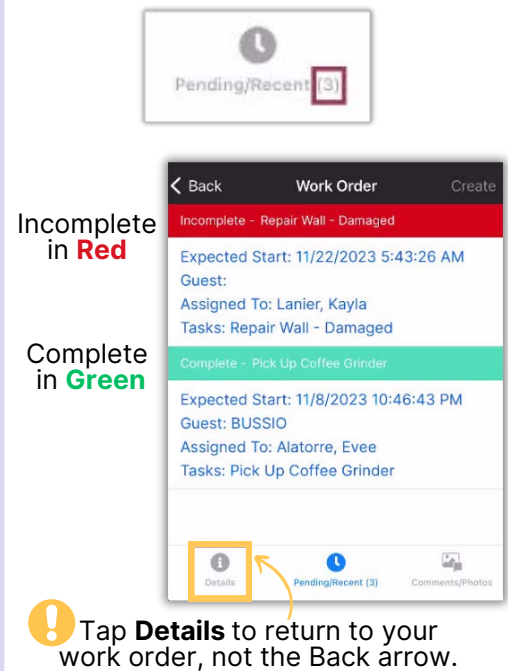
Pending/Recent (3)

Incomplete in **Red**

Complete in **Green**

< Back Work Order Create

Incomplete - Repair Wall - Damaged

Expected Start: 11/22/2023 5:43:26 AM
Guest:
Assigned To: Lanier, Kayla
Tasks: Repair Wall - Damaged

Complete - Pick Up Coffee Grinder

Expected Start: 11/8/2023 10:46:43 PM
Guest: BUSSIO
Assigned To: Alatorre, Evee
Tasks: Pick Up Coffee Grinder

Details Pending/Recent (3) Comments/Photos

Tap **Details** to return to your work order, not the Back arrow.